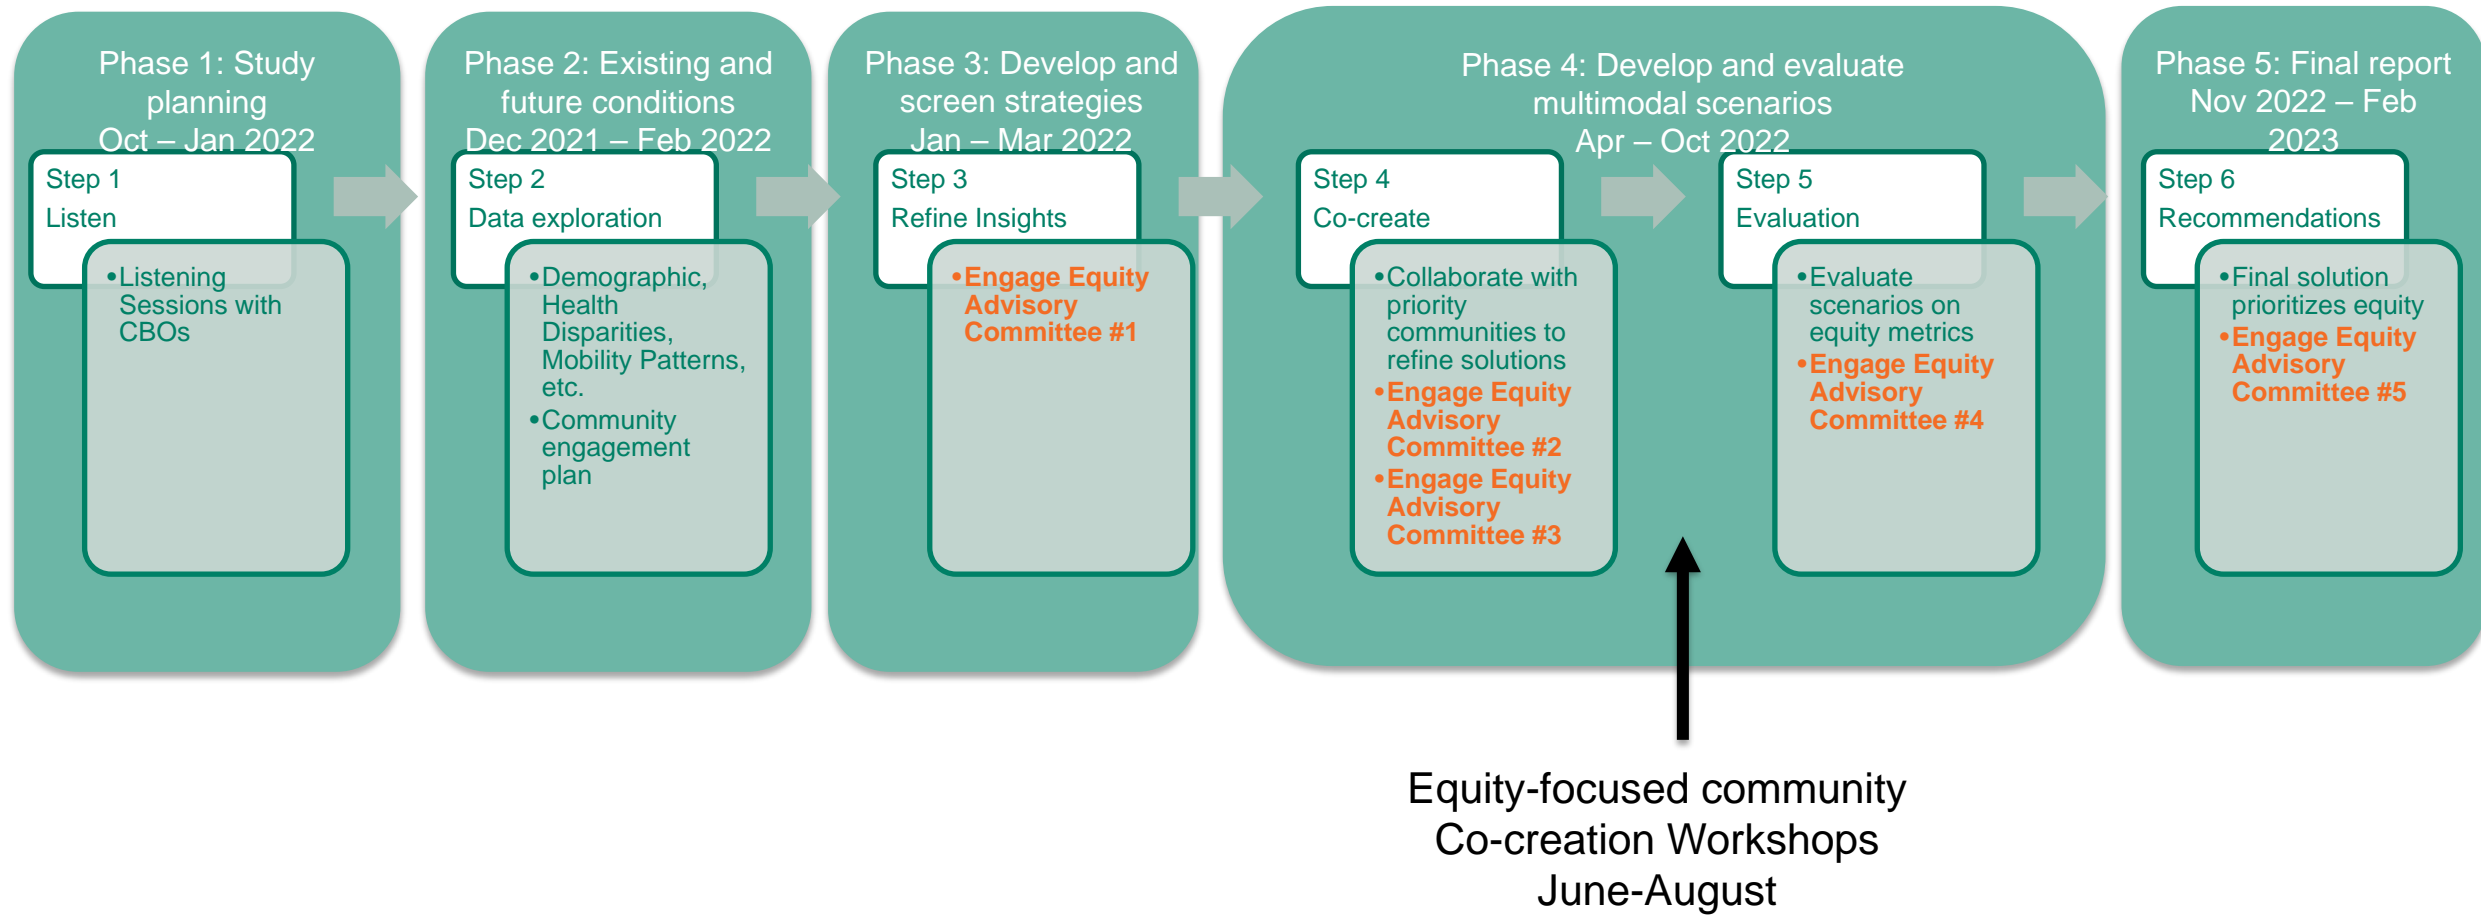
Phase 1: Study planning
Oct – Jan 2022

Step 1
Listen

• Listening Sessions with CBOs

Phase 2: Existing and future conditions
Dec 2021 – Feb 2022

Step 2
Data exploration

• Demographic, Health Disparities, Mobility Patterns, etc.
• Community engagement plan

Phase 3: Develop and screen strategies
Jan – Mar 2022

Step 3
Refine Insights

• Engage Equity Advisory Committee #1

Phase 4: Develop and evaluate multimodal scenarios
Apr – Oct 2022

Step 4
Co-create

• Collaborate with priority communities to refine solutions
• Engage Equity Advisory Committee #2
• Engage Equity Advisory Committee #3

Step 5
Evaluation

• Evaluate scenarios on equity metrics
• Engage Equity Advisory Committee #4

Phase 5: Final report
Nov 2022 – Feb 2023

Step 6
Recommendations

• Final solution prioritizes equity
• Engage Equity Advisory Committee #5

Equity-focused community Co-creation Workshops June-August